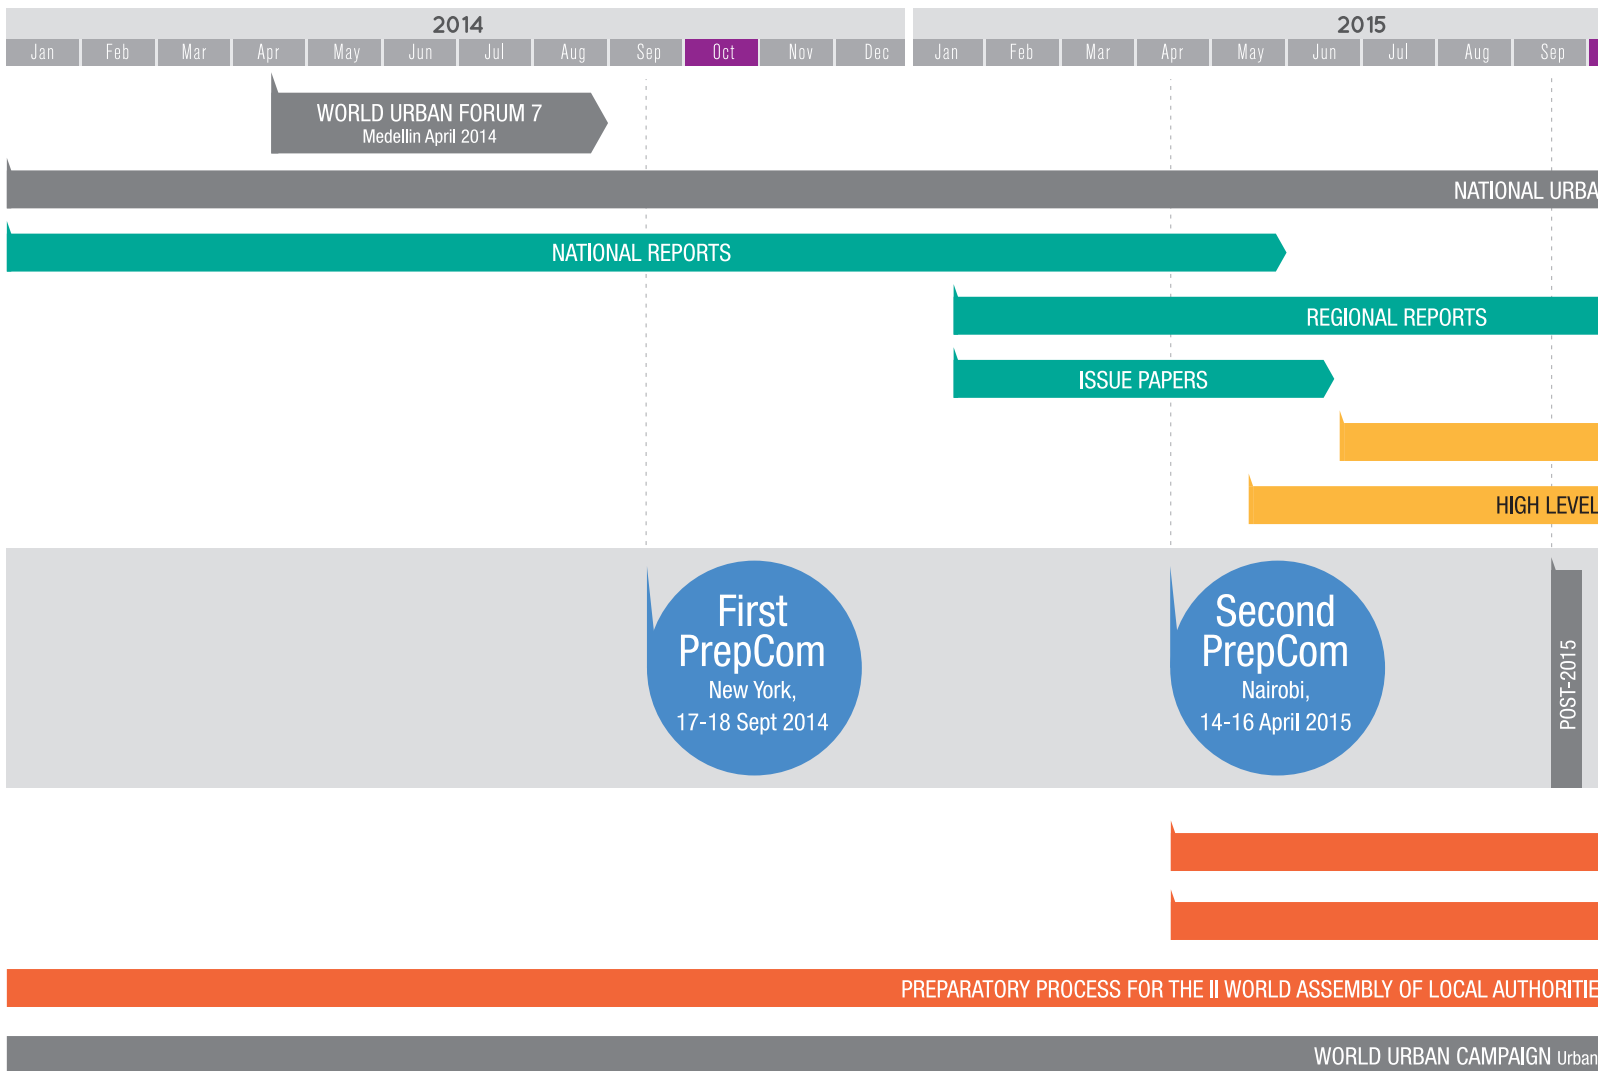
2014

| Jan | Feb | Mar | Apr | May | Jun | Jul | Aug | Sep | Oct | Nov | Dec |
|---|---|---|---|---|---|---|---|---|---|---|---|

2015

| Jan | Feb | Mar | Apr | May | Jun | Jul | Aug | Sep |
|---|---|---|---|---|---|---|---|---|

WORLD URBAN FORUM 7
Medellin April 2014

NATIONAL URBA

NATIONAL REPORTS

REGIONAL REPORTS

ISSUE PAPERS

HIGH LEVEL

First PrepCom
New York,
17-18 Sept 2014

Second PrepCom
Nairobi,
14-16 April 2015

POST-2015

PREPARATORY PROCESS FOR THE II WORLD ASSEMBLY OF LOCAL AUTHORITIE

WORLD URBAN CAMPAIGN Urban